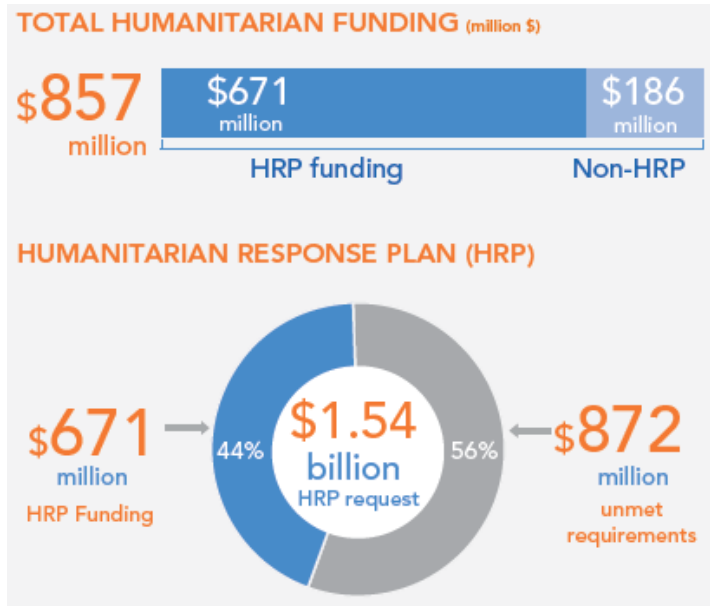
TOTAL HUMANITARIAN FUNDING (million $)

$857 million

$671 million

$186 million

HRP funding

Non-HRP

HUMANITARIAN RESPONSE PLAN (HRP)

$671 million HRP Funding

44%

$1.54 billion HRP request

56%

$872 million unmet requirements